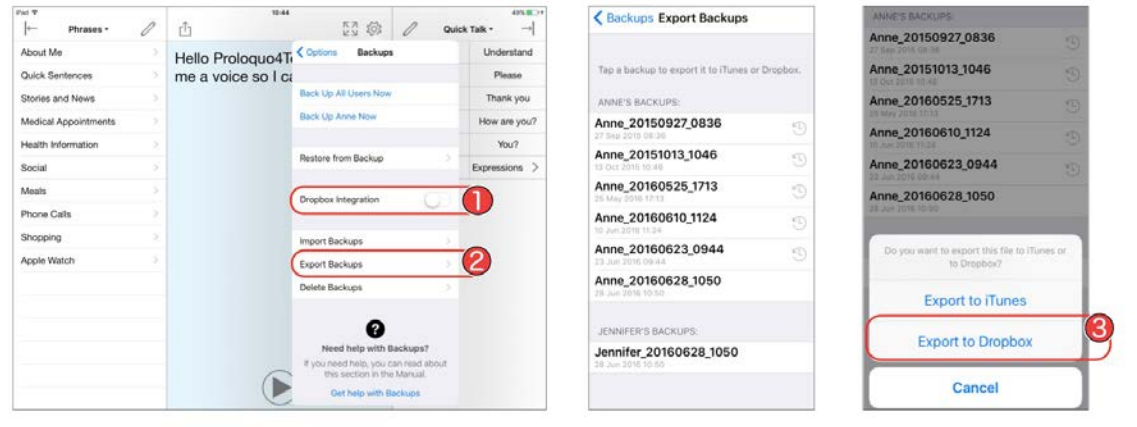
iPad
10:44
49%

Phrases
About Me
Quick Sentences
Stories and News
Medical Appointments
Health Information
Social
Meals
Phone Calls
Shopping
Apple Watch

Hello Proloquo4T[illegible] me a voice so I ca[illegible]

Options Backups
Back Up All Users Now
Back Up Anne Now
Restore from Backup
Dropbox Integration
1
Import Backups
Export Backups
2
Delete Backups
?
Need help with Backups?
If you need help, you can read about this section in the Manual.
Get help with Backups

Quick Talk
Understand
Please
Thank you
How are you?
You?
Expressions

Backups Export Backups
Tap a backup to export it to iTunes or Dropbox.
ANNE'S BACKUPS:
Anne_20150927_0836
27 Sep 2015 08:36
Anne_20151013_1046
13 Oct 2015 10:46
Anne_20160525_1713
25 May 2016 17:13
Anne_20160610_1124
10 Jun 2016 11:24
Anne_20160623_0944
23 Jun 2016 09:44
Anne_20160628_1050
28 Jun 2016 10:50
JENNIFER'S BACKUPS:
Jennifer_20160628_1050
28 Jun 2016 10:50

ANNE'S BACKUPS:
Anne_20150927_0836
27 Sep 2015 08:36
Anne_20151013_1046
13 Oct 2015 10:46
Anne_20160525_1713
25 May 2016 17:13
Anne_20160610_1124
10 Jun 2016 11:24
Anne_20160623_0944
23 Jun 2016 09:44
Anne_20160628_1050
28 Jun 2016 10:50
Do you want to export this file to iTunes or to Dropbox?
Export to iTunes
Export to Dropbox
3
Cancel